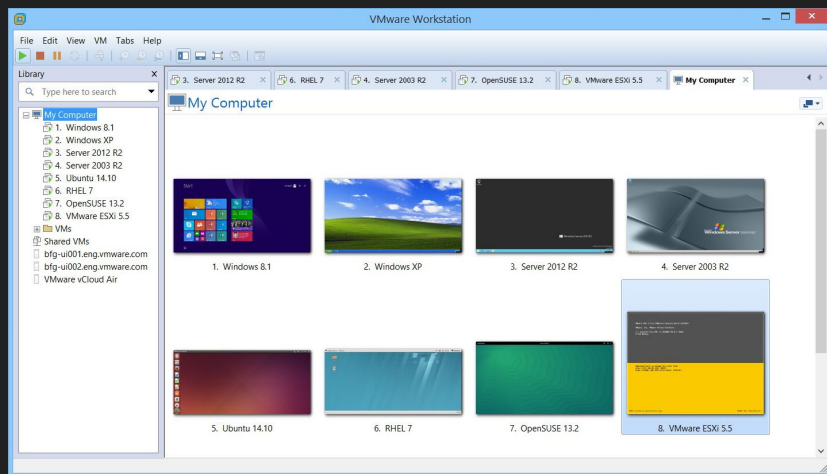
VMware Workstation

File Edit View VM Tabs Help

Library

Type here to search

My Computer
1. Windows 8.1
2. Windows XP
3. Server 2012 R2
4. Server 2003 R2
5. Ubuntu 14.10
6. RHEL 7
7. OpenSUSE 13.2
8. VMware ESXi 5.5
VMs
Shared VMs
bfg-ui001.eng.vmware.com
bfg-ui002.eng.vmware.com
VMware vCloud Air

3. Server 2012 R2 | 6. RHEL 7 | 4. Server 2003 R2 | 7. OpenSUSE 13.2 | 8. VMware ESXi 5.5 | My Computer

My Computer

1. Windows 8.1
2. Windows XP
3. Server 2012 R2
4. Server 2003 R2
5. Ubuntu 14.10
6. RHEL 7
7. OpenSUSE 13.2
8. VMware ESXi 5.5